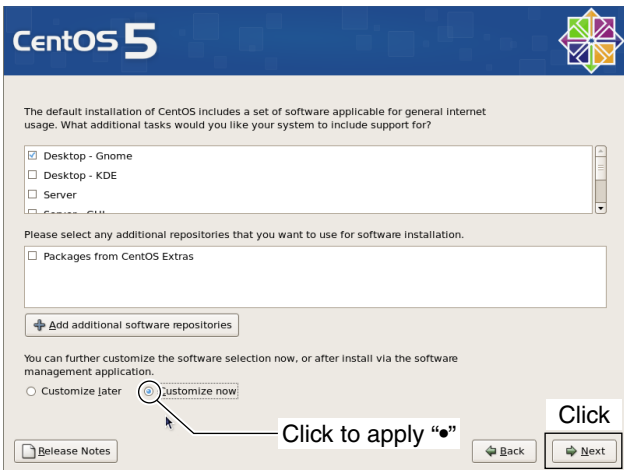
CentOS 5

The default installation of CentOS includes a set of software applicable for general internet usage. What additional tasks would you like your system to include support for?

☑ Desktop - Gnome
☐ Desktop - KDE
☐ Server
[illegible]

Please select any additional repositories that you want to use for software installation.

☐ Packages from CentOS Extras

Add additional software repositories

You can further customize the software selection now, or after install via the software management application.

○ Customize later ◉ Customize now

Click to apply "•"

Click

Release Notes

Back

Next